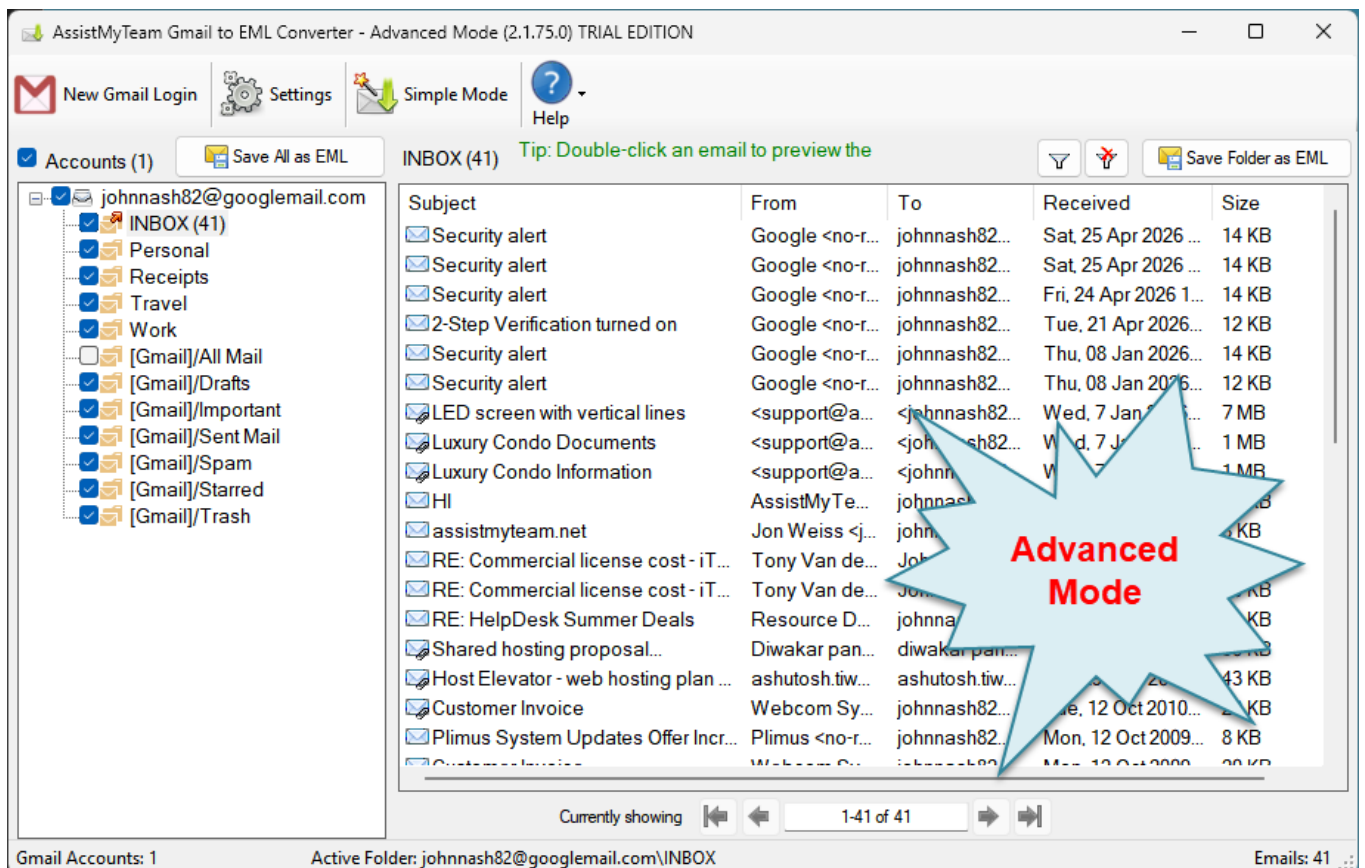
AssistMyTeam Gmail to EML Converter - Advanced Mode (2.1.75.0) TRIAL EDITION

New Gmail Login | Settings | Simple Mode | Help

Accounts (1) | Save All as EML

INBOX (41) | Tip: Double-click an email to preview the | Save Folder as EML

johnnash82@googlemail.com
INBOX (41)
Personal
Receipts
Travel
Work
[Gmail]/All Mail
[Gmail]/Drafts
[Gmail]/Important
[Gmail]/Sent Mail
[Gmail]/Spam
[Gmail]/Starred
[Gmail]/Trash

| Subject | From | To | Received | Size |
|---|---|---|---|---|
| Security alert | Google <no-r... | johnnash82... | Sat, 25 Apr 2026 ... | 14 KB |
| Security alert | Google <no-r... | johnnash82... | Sat, 25 Apr 2026 ... | 14 KB |
| Security alert | Google <no-r... | johnnash82... | Fri, 24 Apr 2026 1... | 14 KB |
| 2-Step Verification turned on | Google <no-r... | johnnash82... | Tue, 21 Apr 2026... | 12 KB |
| Security alert | Google <no-r... | johnnash82... | Thu, 08 Jan 2026... | 14 KB |
| Security alert | Google <no-r... | johnnash82... | Thu, 08 Jan 2026... | 12 KB |
| LED screen with vertical lines | <support@a... | <johnnash82... | Wed, 7 Jan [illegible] | 7 MB |
| Luxury Condo Documents | <support@a... | <johnnash82... | W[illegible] | 1 MB |
| Luxury Condo Information | <support@a... | <johnn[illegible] | W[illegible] | 1 MB |
| HI | AssistMyTe... | johnnas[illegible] | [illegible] | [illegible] |
| assistmyteam.net | Jon Weiss <j... | john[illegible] | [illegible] | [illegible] KB |
| RE: Commercial license cost - iT... | Tony Van de... | Joh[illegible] | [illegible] | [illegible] |
| RE: Commercial license cost - iT... | Tony Van de... | Jo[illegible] | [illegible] | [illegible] KB |
| RE: HelpDesk Summer Deals | Resource D... | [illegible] | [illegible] | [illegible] KB |
| Shared hosting proposal... | Diwakar pan... | diwakar pan... | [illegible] | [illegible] KB |
| Host Elevator - web hosting plan ... | ashutosh.tiw... | ashutosh.tiw... | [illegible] | 43 KB |
| Customer Invoice | Webcom Sy... | johnnash82... | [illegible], 12 Oct 2010... | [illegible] KB |
| Plimus System Updates Offer Incr... | Plimus <no-r... | johnnash82... | Mon, 12 Oct 2009... | 8 KB |

Advanced Mode

Currently showing | 1-41 of 41

Gmail Accounts: 1 | Active Folder: johnnash82@googlemail.com\INBOX | Emails: 41